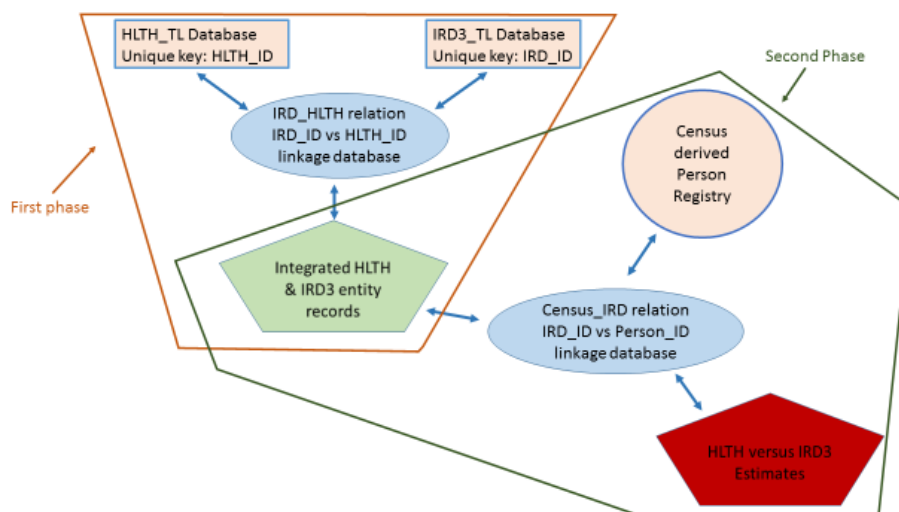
HLTH_TL Database
Unique key: HLTH_ID

IRD3_TL Database
Unique key: IRD_ID

Second Phase

IRD_HLTH relation
IRD_ID vs HLTH_ID
linkage database

Census derived Person Registry

First phase

Integrated HLTH & IRD3 entity records

Census_IRD relation
IRD_ID vs Person_ID
linkage database

HLTH versus IRD3 Estimates